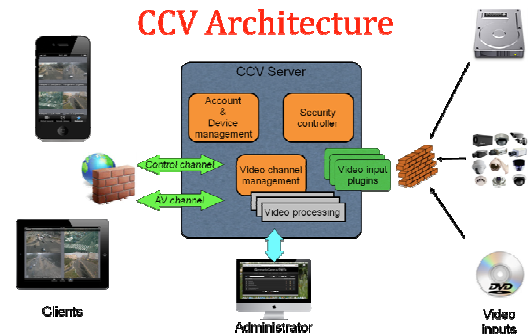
CCV Architecture

CCV Server

Account & Device management

Security controller

Control channel

AV channel

Video channel management

Video input plugins

Video processing

Clients

Administrator

Video inputs

DVD